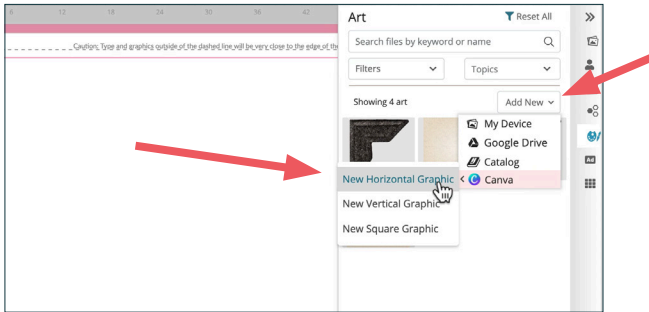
6 12 18 24 30 36 42

Caution: Type and graphics outside of the dashed line will be very close to the edge of the

Art

Reset All

Search files by keyword or name

Filters

Topics

Showing 4 art

Add New

My Device

Google Drive

Catalog

Canva

New Horizontal Graphic

New Vertical Graphic

New Square Graphic

Ad